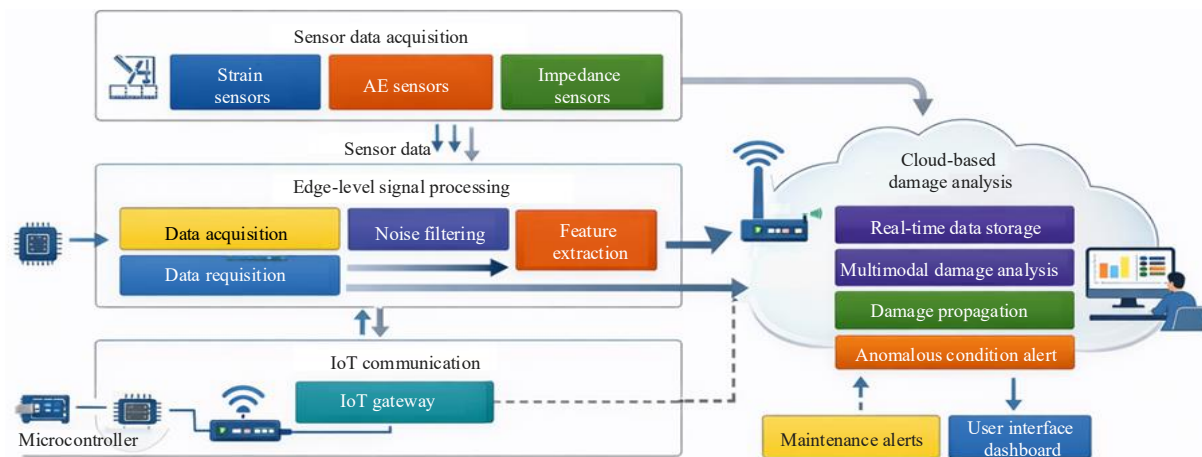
Sensor data acquisition

Strain sensors

AE sensors

Impedance sensors

Sensor data

Edge-level signal processing

Data acquisition

Noise filtering

Feature extraction

Data requisition

Cloud-based damage analysis

Real-time data storage

Multimodal damage analysis

Damage propagation

Anomalous condition alert

IoT communication

IoT gateway

Microcontroller

Maintenance alerts

User interface dashboard